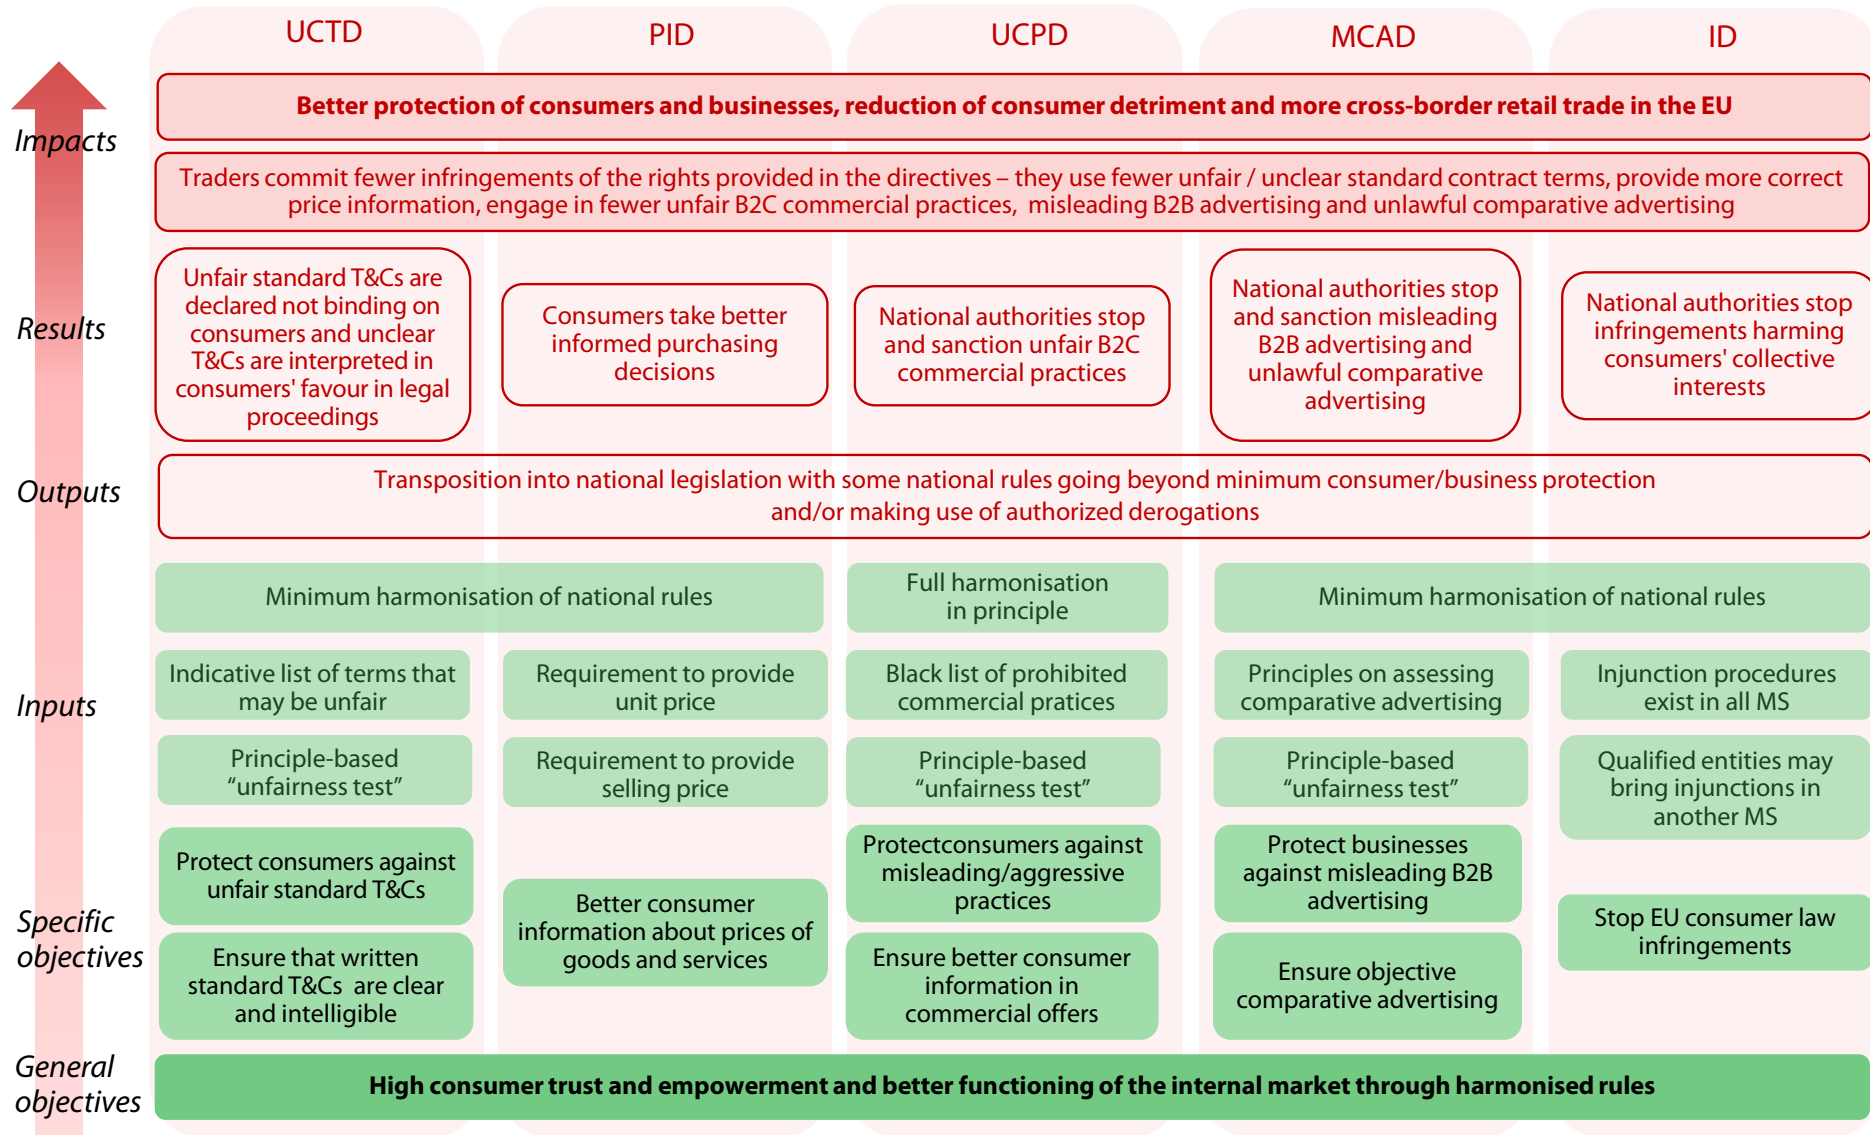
UCTD

PID

UCPD

MCAD

ID

Impacts

Better protection of consumers and businesses, reduction of consumer detriment and more cross-border retail trade in the EU

Traders commit fewer infringements of the rights provided in the directives – they use fewer unfair / unclear standard contract terms, provide more correct price information, engage in fewer unfair B2C commercial practices, misleading B2B advertising and unlawful comparative advertising

Results

Unfair standard T&Cs are declared not binding on consumers and unclear T&Cs are interpreted in consumers' favour in legal proceedings

Consumers take better informed purchasing decisions

National authorities stop and sanction unfair B2C commercial practices

National authorities stop and sanction misleading B2B advertising and unlawful comparative advertising

National authorities stop infringements harming consumers' collective interests

Outputs

Transposition into national legislation with some national rules going beyond minimum consumer/business protection and/or making use of authorized derogations

Minimum harmonisation of national rules

Full harmonisation in principle

Minimum harmonisation of national rules

Inputs

Indicative list of terms that may be unfair

Requirement to provide unit price

Black list of prohibited commercial pratices

Principles on assessing comparative advertising

Injunction procedures exist in all MS

Principle-based “unfairness test”

Requirement to provide selling price

Principle-based “unfairness test”

Principle-based “unfairness test”

Qualified entities may bring injunctions in another MS

Specific objectives

Protect consumers against unfair standard T&Cs

Better consumer information about prices of goods and services

Protectconsumers against misleading/aggressive practices

Protect businesses against misleading B2B advertising

Stop EU consumer law infringements

Ensure that written standard T&Cs are clear and intelligible

Ensure better consumer information in commercial offers

Ensure objective comparative advertising

General objectives

High consumer trust and empowerment and better functioning of the internal market through harmonised rules